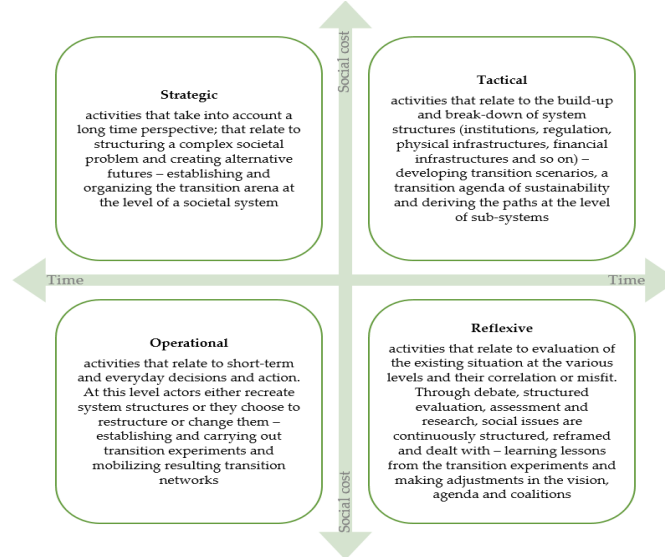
Social cost

Strategic

activities that take into account a long time perspective; that relate to structuring a complex societal problem and creating alternative futures – establishing and organizing the transition arena at the level of a societal system

Tactical

activities that relate to the build-up and break-down of system structures (institutions, regulation, physical infrastructures, financial infrastructures and so on) – developing transition scenarios, a transition agenda of sustainability and deriving the paths at the level of sub-systems

Time

Time

Operational

activities that relate to short-term and everyday decisions and action. At this level actors either recreate system structures or they choose to restructure or change them – establishing and carrying out transition experiments and mobilizing resulting transition networks

Reflexive

activities that relate to evaluation of the existing situation at the various levels and their correlation or misfit. Through debate, structured evaluation, assessment and research, social issues are continuously structured, reframed and dealt with – learning lessons from the transition experiments and making adjustments in the vision, agenda and coalitions

Social cost